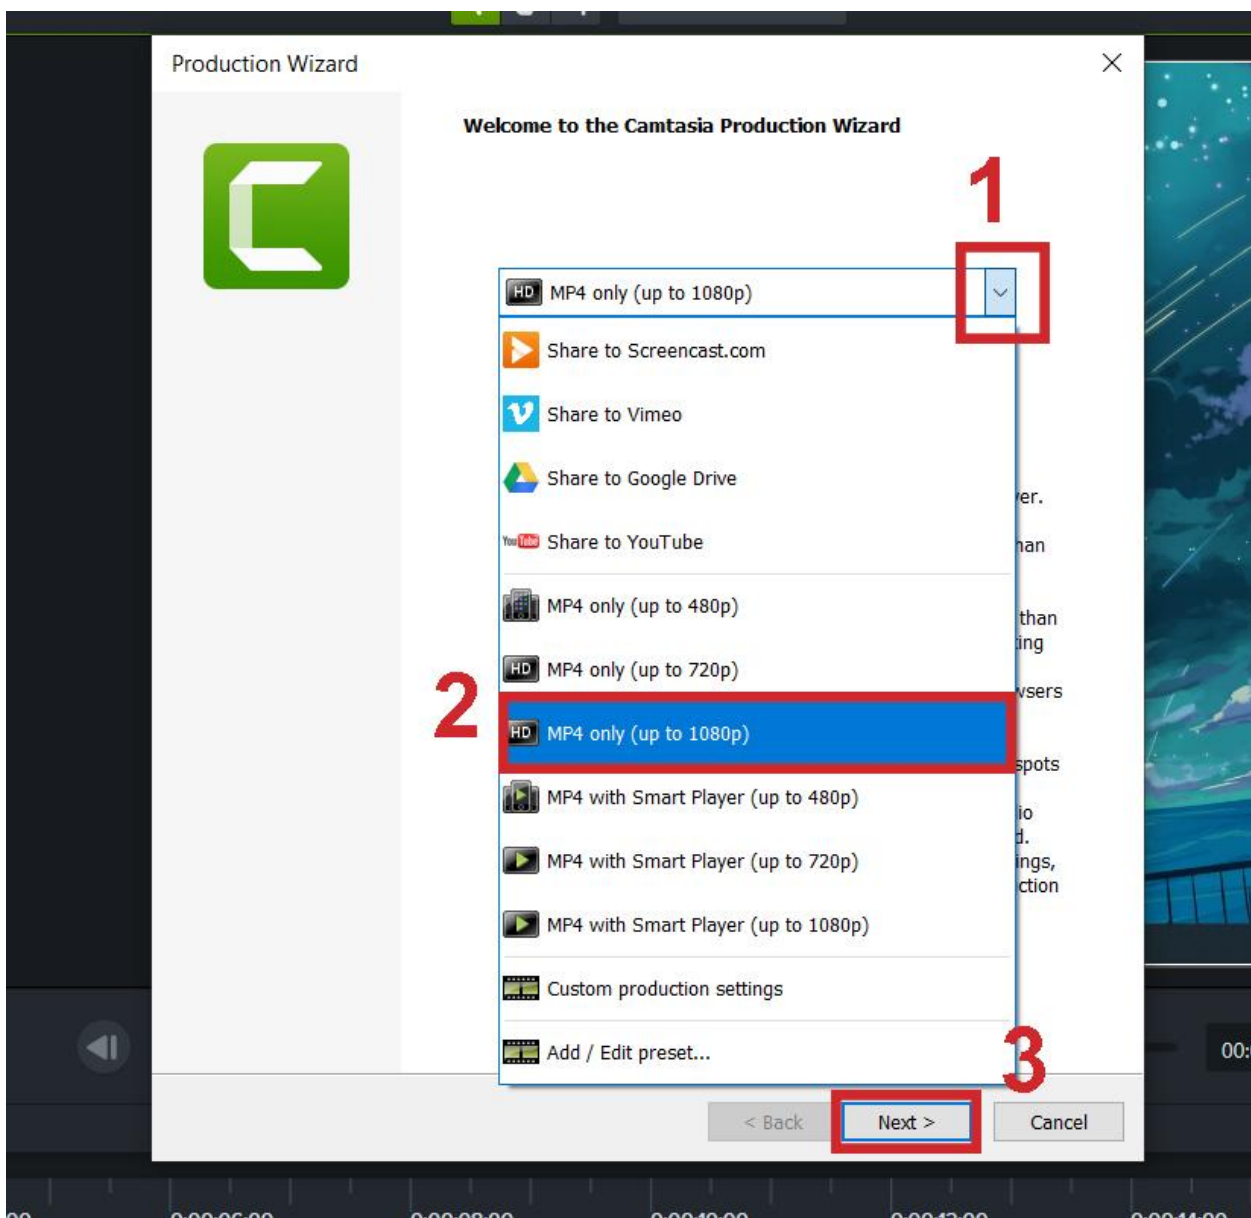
Production Wizard

Welcome to the Camtasia Production Wizard

1

HD MP4 only (up to 1080p)

Share to Screencast.com

Share to Vimeo

Share to Google Drive

YouTube Share to YouTube

MP4 only (up to 480p)

HD MP4 only (up to 720p)

2

HD MP4 only (up to 1080p)

MP4 with Smart Player (up to 480p)

MP4 with Smart Player (up to 720p)

MP4 with Smart Player (up to 1080p)

Custom production settings

Add / Edit preset...

er.

han

than

ing

wsers

spots

io

d.

ings,

ction

3

< Back

Next >

Cancel

00:

0:00:06:00

0:00:08:00

0:00:10:00

0:00:12:00

0:00:14:00